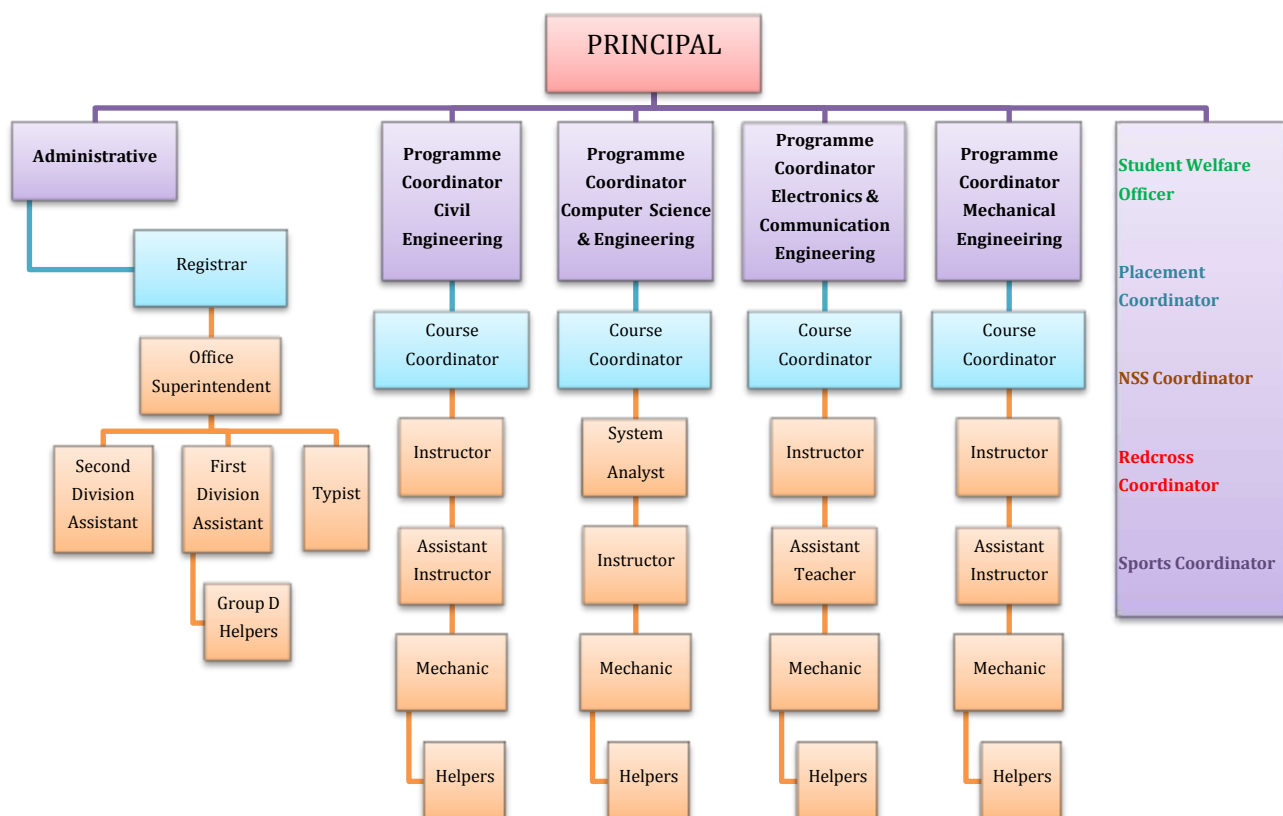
PRINCIPAL

Administrative

Registrar

Office Superintendent

Second Division Assistant

First Division Assistant

Typist

Group D Helpers

Programme Coordinator Civil Engineering

Course Coordinator

Instructor

Assistant Instructor

Mechanic

Helpers

Programme Coordinator Computer Science & Engineering

Course Coordinator

System Analyst

Instructor

Mechanic

Helpers

Programme Coordinator Electronics & Communication Engineering

Course Coordinator

Instructor

Assistant Teacher

Mechanic

Helpers

Programme Coordinator Mechanical Engineeiring

Course Coordinator

Instructor

Assistant Instructor

Mechanic

Helpers

Student Welfare Officer

Placement Coordinator

NSS Coordinator

Redcross Coordinator

Sports Coordinator